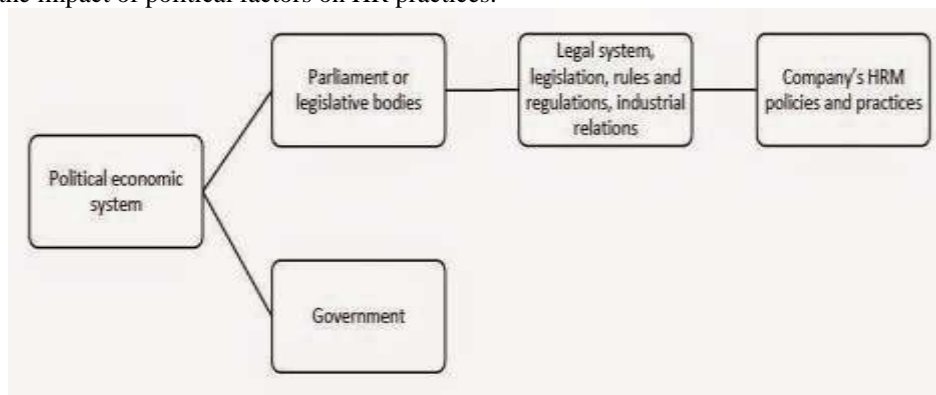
the impact of political factors on HR practices.

Political economic system

Parliament or legislative bodies

Legal system, legislation, rules and regulations, industrial relations

Company's HRM policies and practices

Government